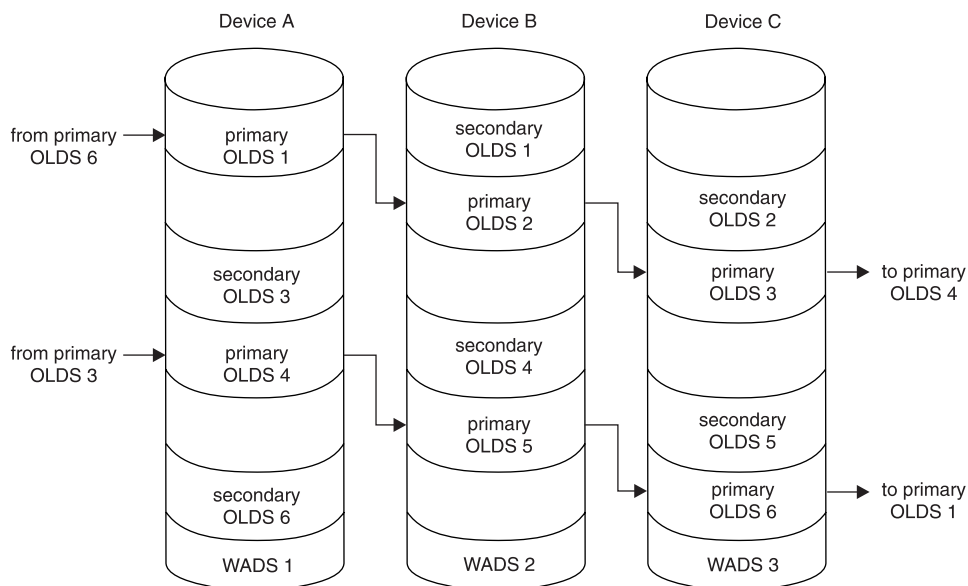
Device A

Device B

Device C

from primary OLDS 6

primary OLDS 1

secondary OLDS 3

from primary OLDS 3

primary OLDS 4

secondary OLDS 6

WADS 1

secondary OLDS 1

primary OLDS 2

secondary OLDS 4

primary OLDS 5

WADS 2

secondary OLDS 2

primary OLDS 3

to primary OLDS 4

secondary OLDS 5

primary OLDS 6

to primary OLDS 1

WADS 3